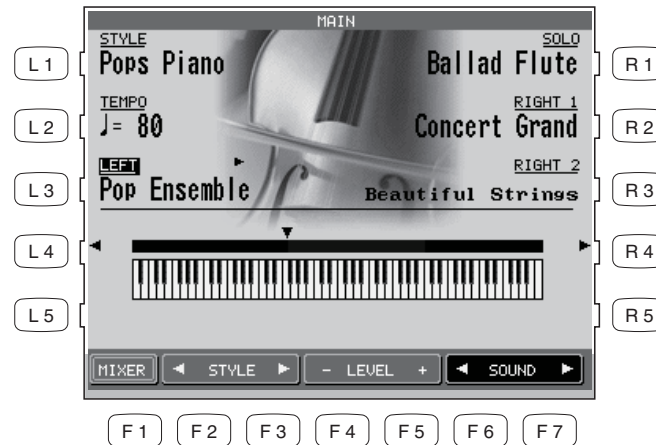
MAIN

L1
STYLE
Pops Piano

SOLO
Ballad Flute
R1

L2
TEMPO
♩= 80

RIGHT 1
Concert Grand
R2

L3
LEFT
Pop Ensemble

RIGHT 2
Beautiful Strings
R3

L4
R4

L5
R5

MIXER ◄ STYLE ► – LEVEL + ◄ SOUND ►

F1 F2 F3 F4 F5 F6 F7